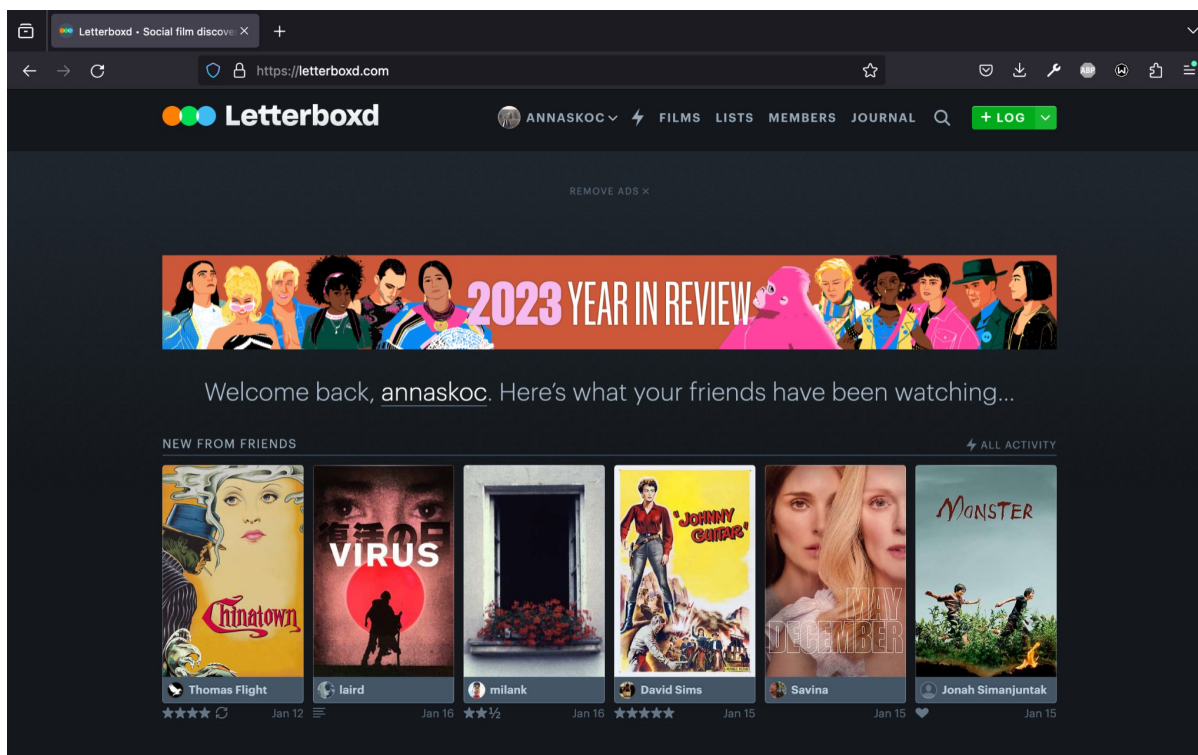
Letterboxd • Social film discove ×

https://letterboxd.com

Letterboxd

ANNASKOC FILMS LISTS MEMBERS JOURNAL + LOG

REMOVE ADS ×

2023 YEAR IN REVIEW

Welcome back, annaskoc. Here's what your friends have been watching...

NEW FROM FRIENDS

ALL ACTIVITY

Chinatown

復活の日 VIRUS

'JOHNNY GUITAR'

MAY DECEMBER

MONSTER

Thomas Flight ★★★★ Jan 12

laird Jan 16

milank ★★½ Jan 16

David Sims ★★★★★ Jan 15

Savina Jan 15

Jonah Simanjuntak Jan 15